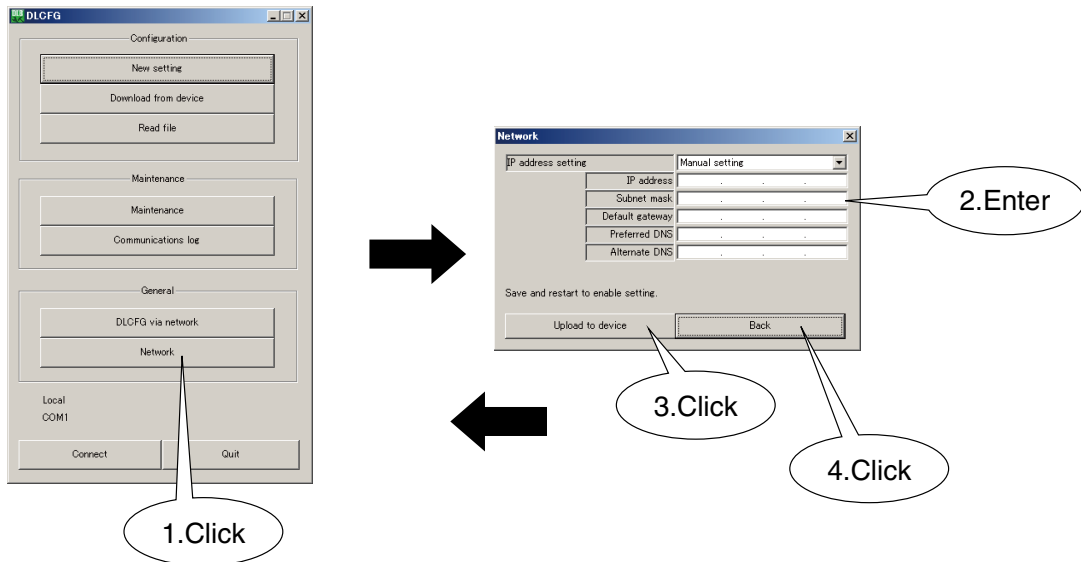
DLCFG

Configuration

New setting

Download from device

Read file

Maintenance

Maintenance

Communications log

General

DLCFG via network

Network

Local
COM1

Connect

Quit

1.Click

Network

IP address setting

Manual setting

IP address

Subnet mask

Default gateway

Preferred DNS

Alternate DNS

Save and restart to enable setting.

Upload to device

Back

2.Enter

3.Click

4.Click